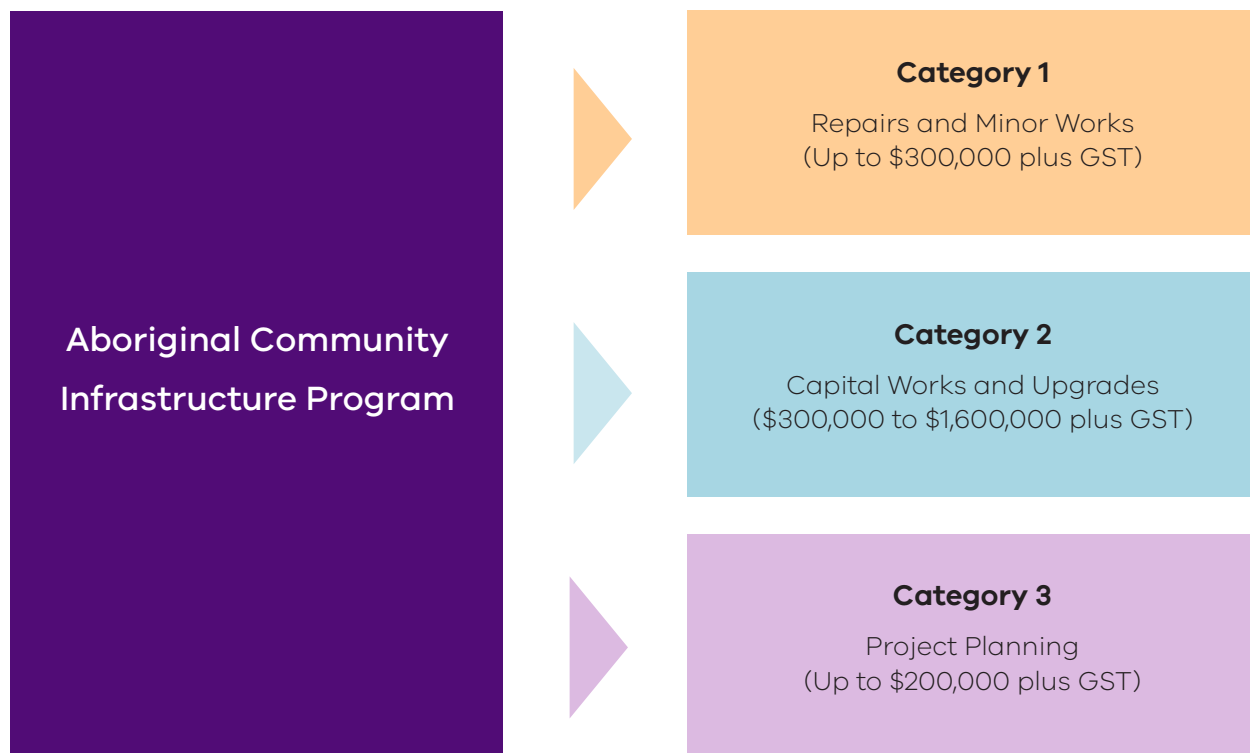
Aboriginal Community Infrastructure Program

Category 1

Repairs and Minor Works
(Up to \$300,000 plus GST)

Category 2

Capital Works and Upgrades
(\$300,000 to \$1,600,000 plus GST)

Category 3

Project Planning
(Up to \$200,000 plus GST)